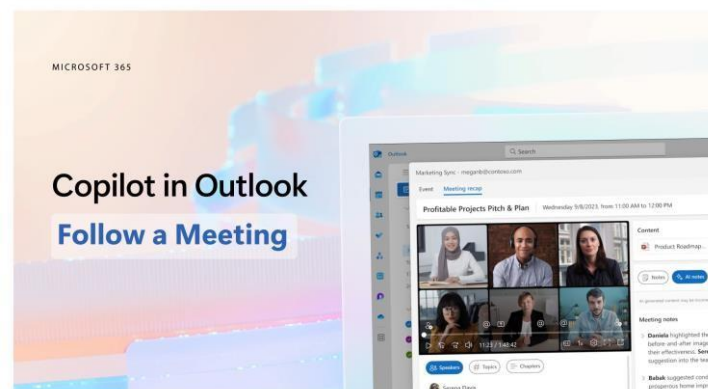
MICROSOFT 365

Copilot in Outlook

Follow a Meeting

Outlook

Q Search

Marketing Sync · megan@contoso.com

Event Meeting recap

Profitable Projects Pitch & Plan Wednesday 9/8/2023, from 11:00 AM to 12:00 PM

Content

Product Roadmap...

Notes AI notes

Meeting notes

Daniela highlighted the before and after image their effectiveness. Sen suggestion into the tea

Babak suggested cond prosperous home impr

11:23 / 1:48:42

Speakers Topics Chapters

Serena Davis